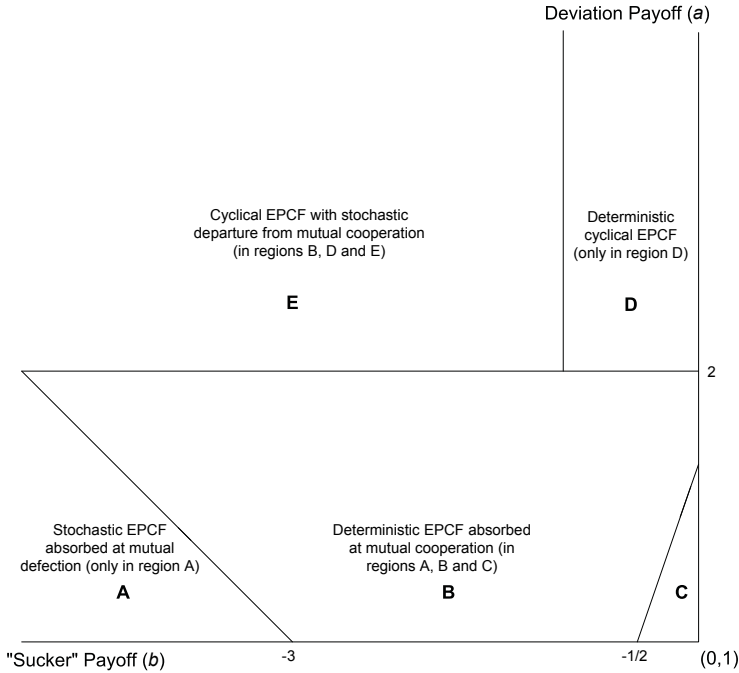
Deviation Payoff ($a$)

Cyclical EPCF with stochastic departure from mutual cooperation (in regions B, D and E)

E

Deterministic cyclical EPCF (only in region D)

D

2

Stochastic EPCF absorbed at mutual defection (only in region A)

A

Deterministic EPCF absorbed at mutual cooperation (in regions A, B and C)

B

C

"Sucker" Payoff ($b$)

-3

-1/2

(0,1)